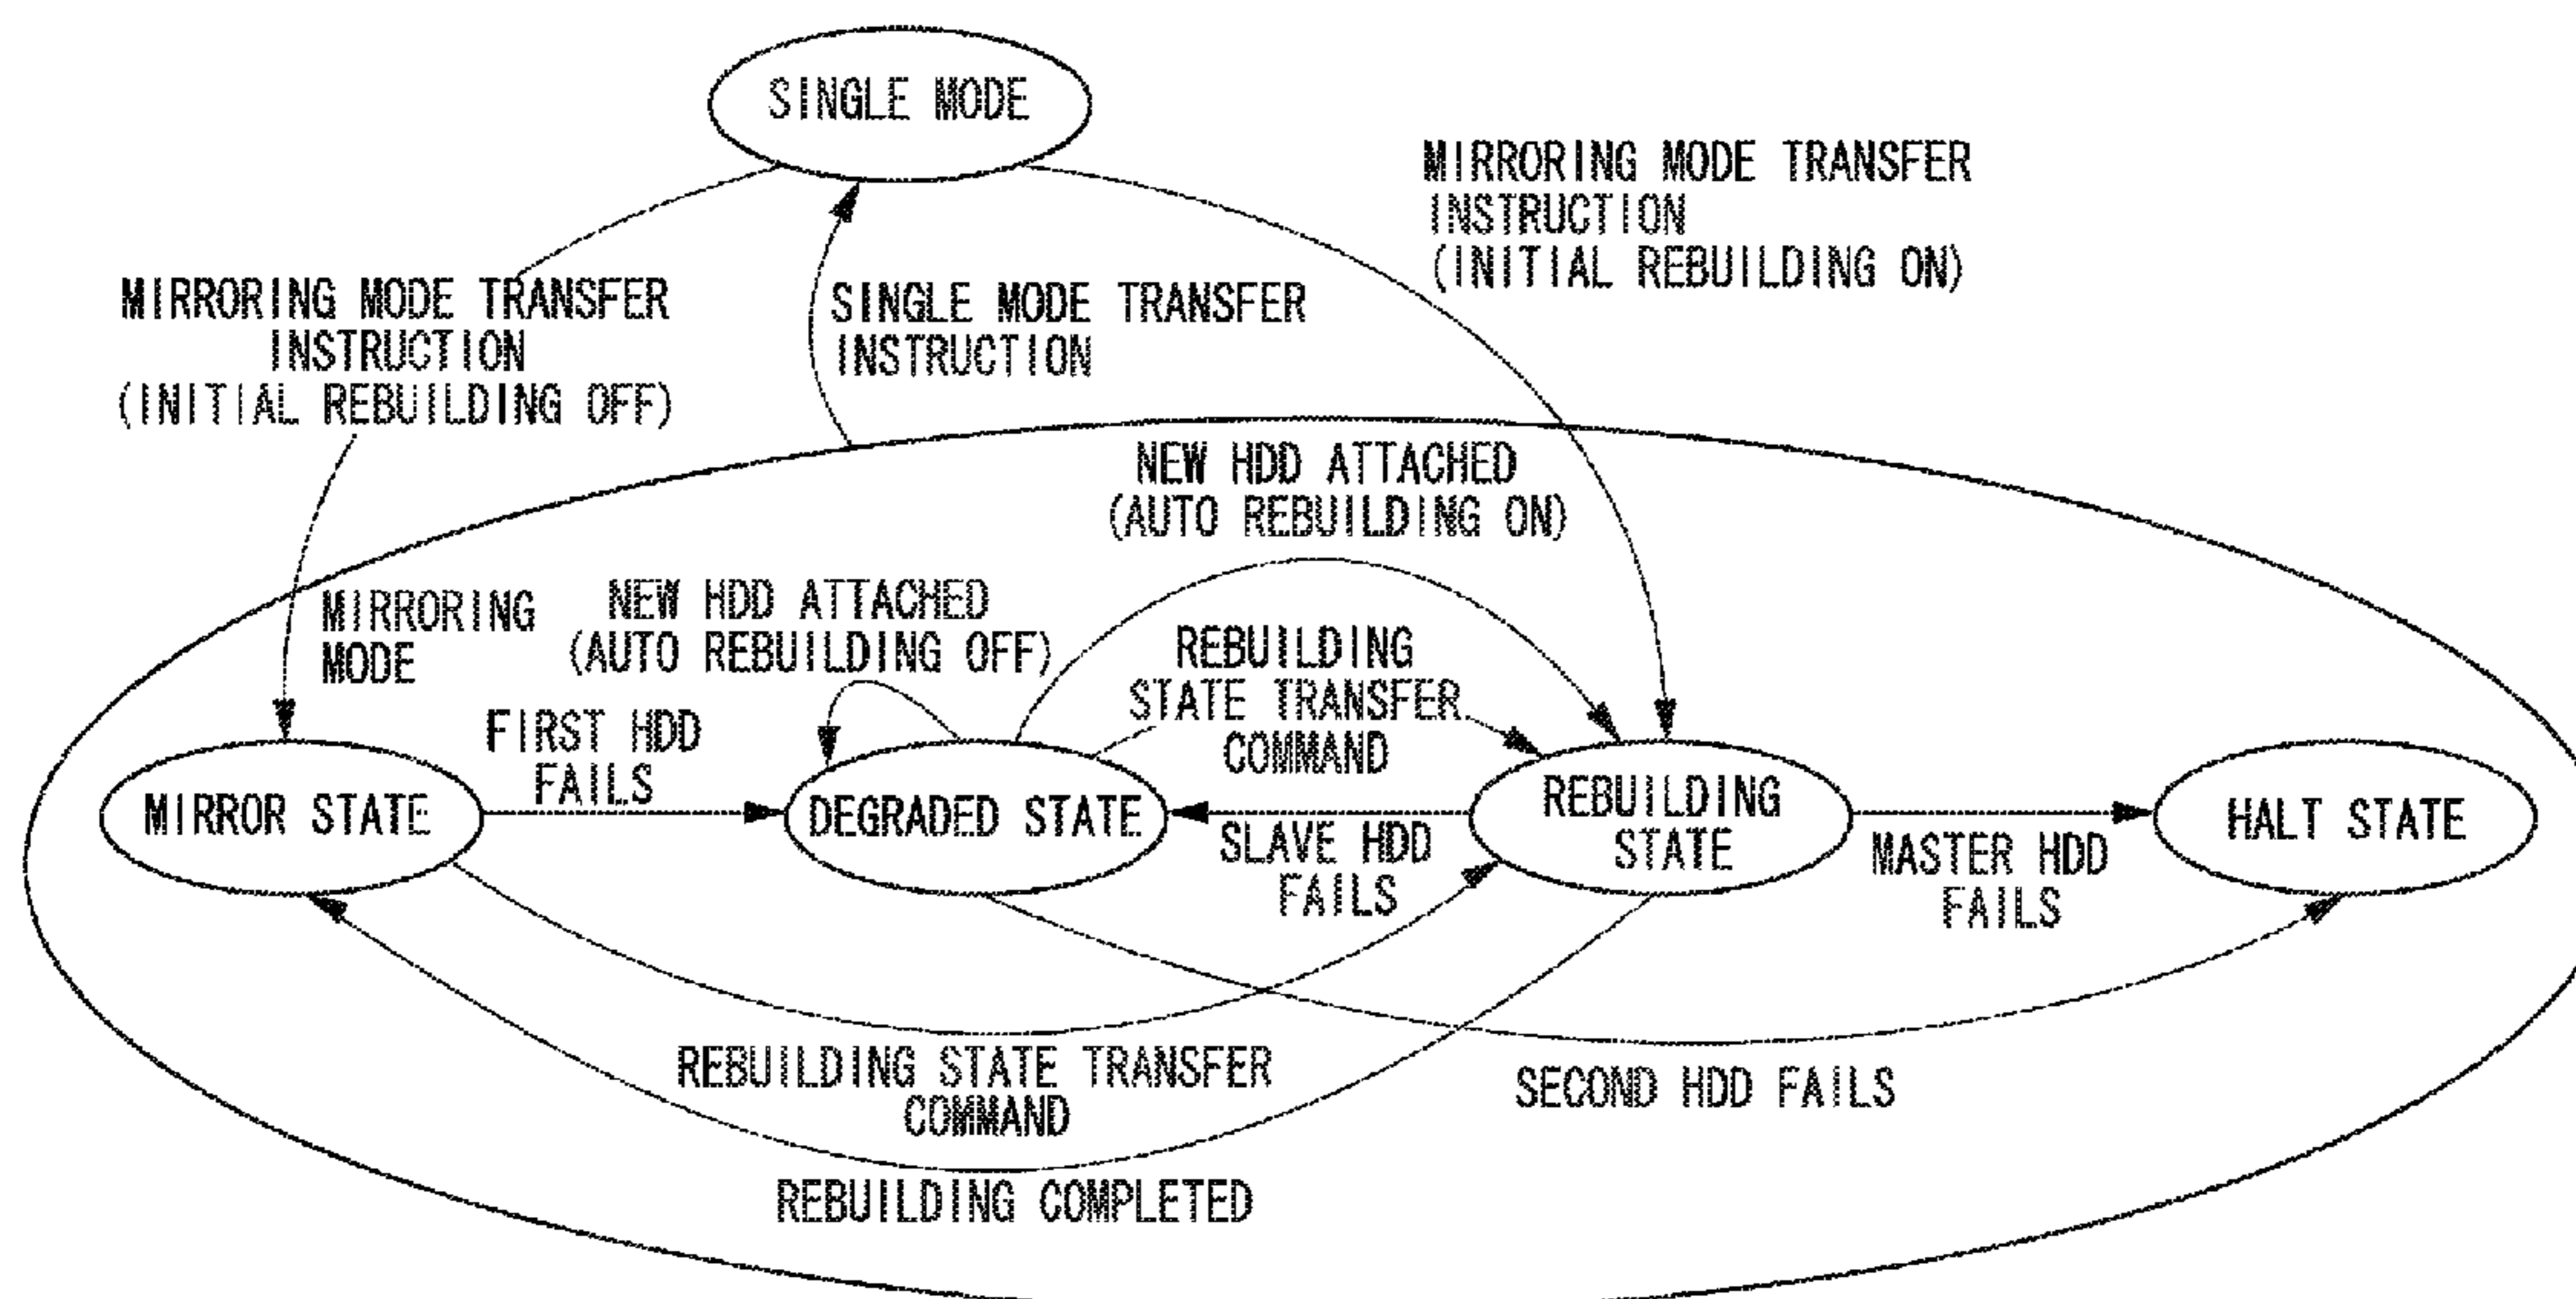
SINGLE MODE

MIRRORING MODE TRANSFER INSTRUCTION (INITIAL REBUILDING ON)

MIRRORING MODE TRANSFER INSTRUCTION (INITIAL REBUILDING OFF)

SINGLE MODE TRANSFER INSTRUCTION

NEW HDD ATTACHED (AUTO REBUILDING ON)

MIRRORING MODE

NEW HDD ATTACHED (AUTO REBUILDING OFF)

REBUILDING STATE TRANSFER COMMAND

FIRST HDD FAILS

MIRROR STATE

DEGRADED STATE

REBUILDING STATE

HALT STATE

SLAVE HDD FAILS

MASTER HDD FAILS

REBUILDING STATE TRANSFER COMMAND

SECOND HDD FAILS

REBUILDING COMPLETED